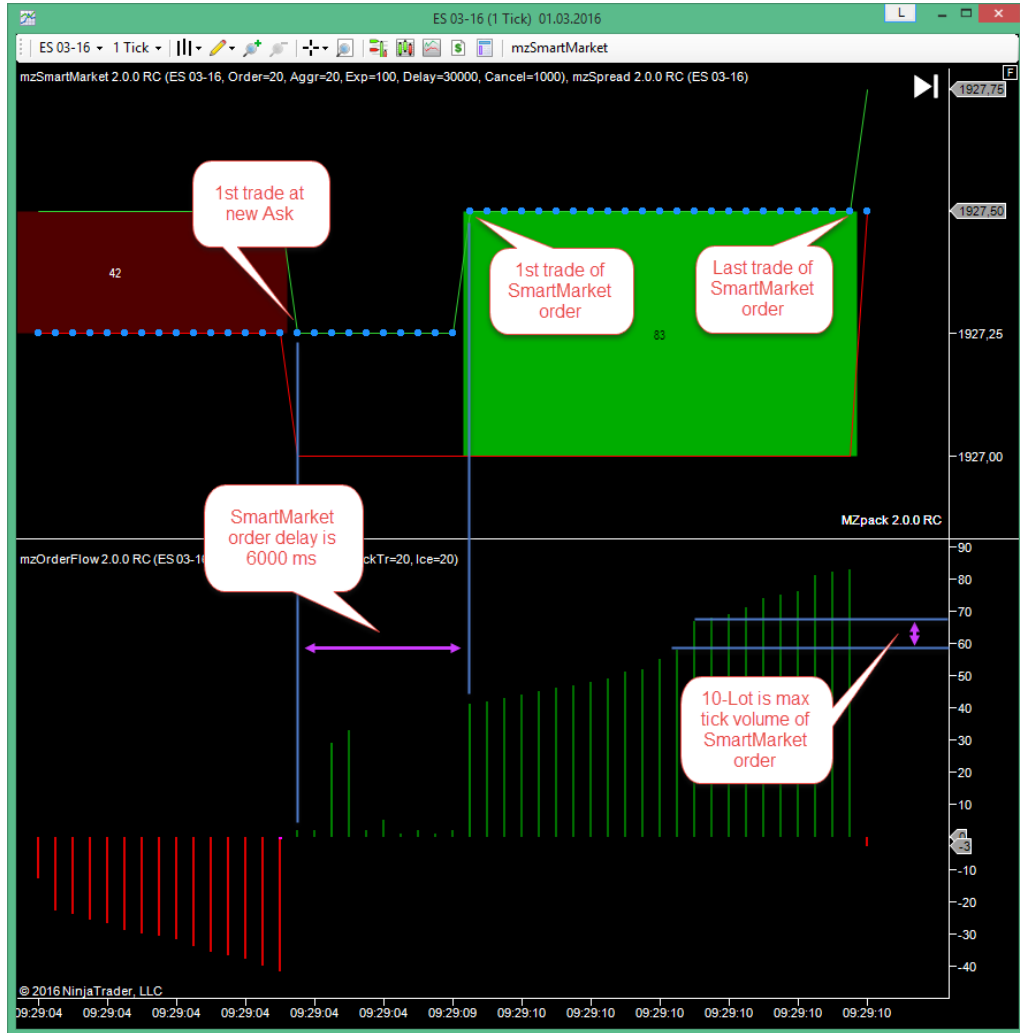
ES 03-16 (1 Tick) 01.03.2016

L

ES 03-16 ▾ 1 Tick ▾ mzSmartMarket

mzSmartMarket 2.0.0 RC (ES 03-16, Order=20, Aggr=20, Exp=100, Delay=30000, Cancel=1000), mzSpread 2.0.0 RC (ES 03-16)

F

1927,75

1st trade at new Ask

1927,50

42

1st trade of SmartMarket order

Last trade of SmartMarket order

83

1927,25

1927,00

SmartMarket order delay is 6000 ms

MZpack 2.0.0 RC

mzOrderFlow 2.0.0 RC (ES 03-1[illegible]ckTr=20, Ice=20)

90

80

70

60

50

40

30

20

10

10-Lot is max tick volume of SmartMarket order

-3

-10

-20

-30

-40

© 2016 NinjaTrader, LLC

09:29:04 09:29:04 09:29:04 09:29:04 09:29:04 09:29:04 09:29:04 09:29:09 09:29:10 09:29:10 09:29:10 09:29:10 09:29:10 09:29:10